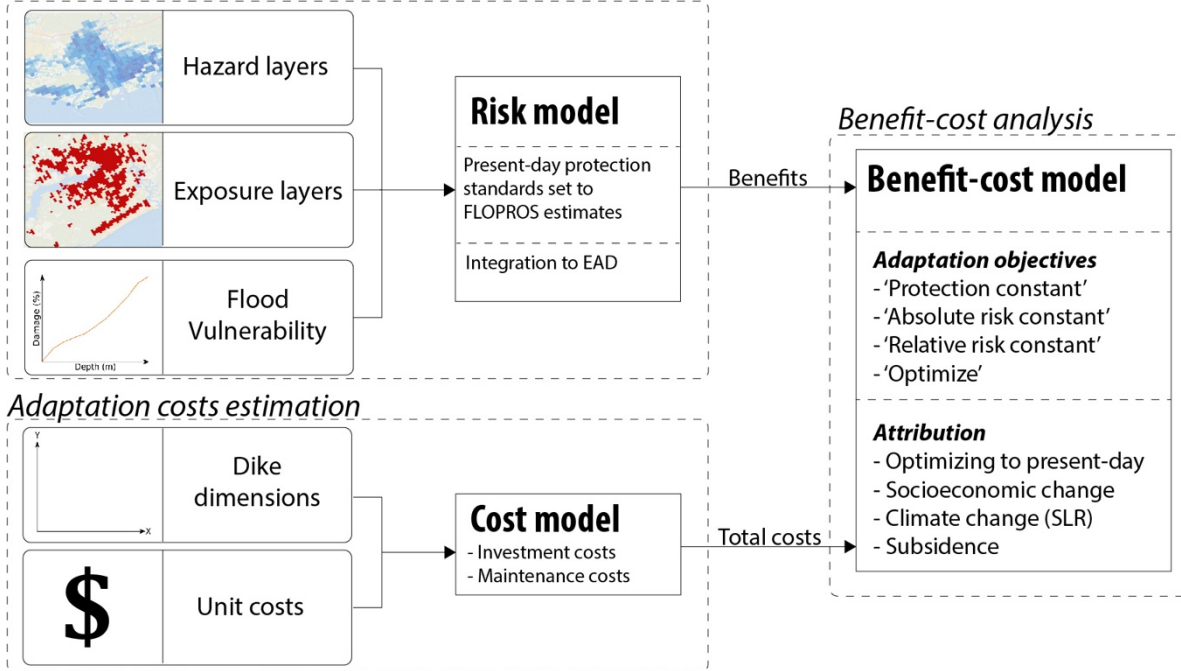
Hazard layers

Exposure layers

Damage (%)

Depth (m)

Flood Vulnerability

Risk model

Present-day protection standards set to FLOPROS estimates

Integration to EAD

Benefits

Benefit-cost analysis

Benefit-cost model

Adaptation objectives
- 'Protection constant'
- 'Absolute risk constant'
- 'Relative risk constant'
- 'Optimize'

Attribution
- Optimizing to present-day
- Socioeconomic change
- Climate change (SLR)
- Subsidence

Adaptation costs estimation

Y

X

Dike dimensions

$

Unit costs

Cost model
- Investment costs
- Maintenance costs

Total costs